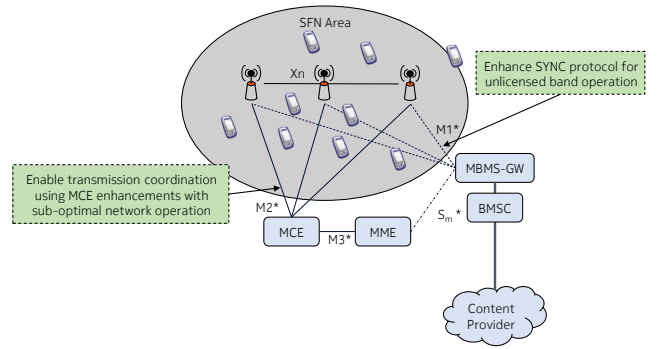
SFN Area

Xn

Enhance SYNC protocol for unlicensed band operation

M1*

Enable transmission coordination using MCE enhancements with sub-optimal network operation

MBMS-GW

M2*

$S_m$ *

BMSC

MCE

M3*

MME

Content Provider